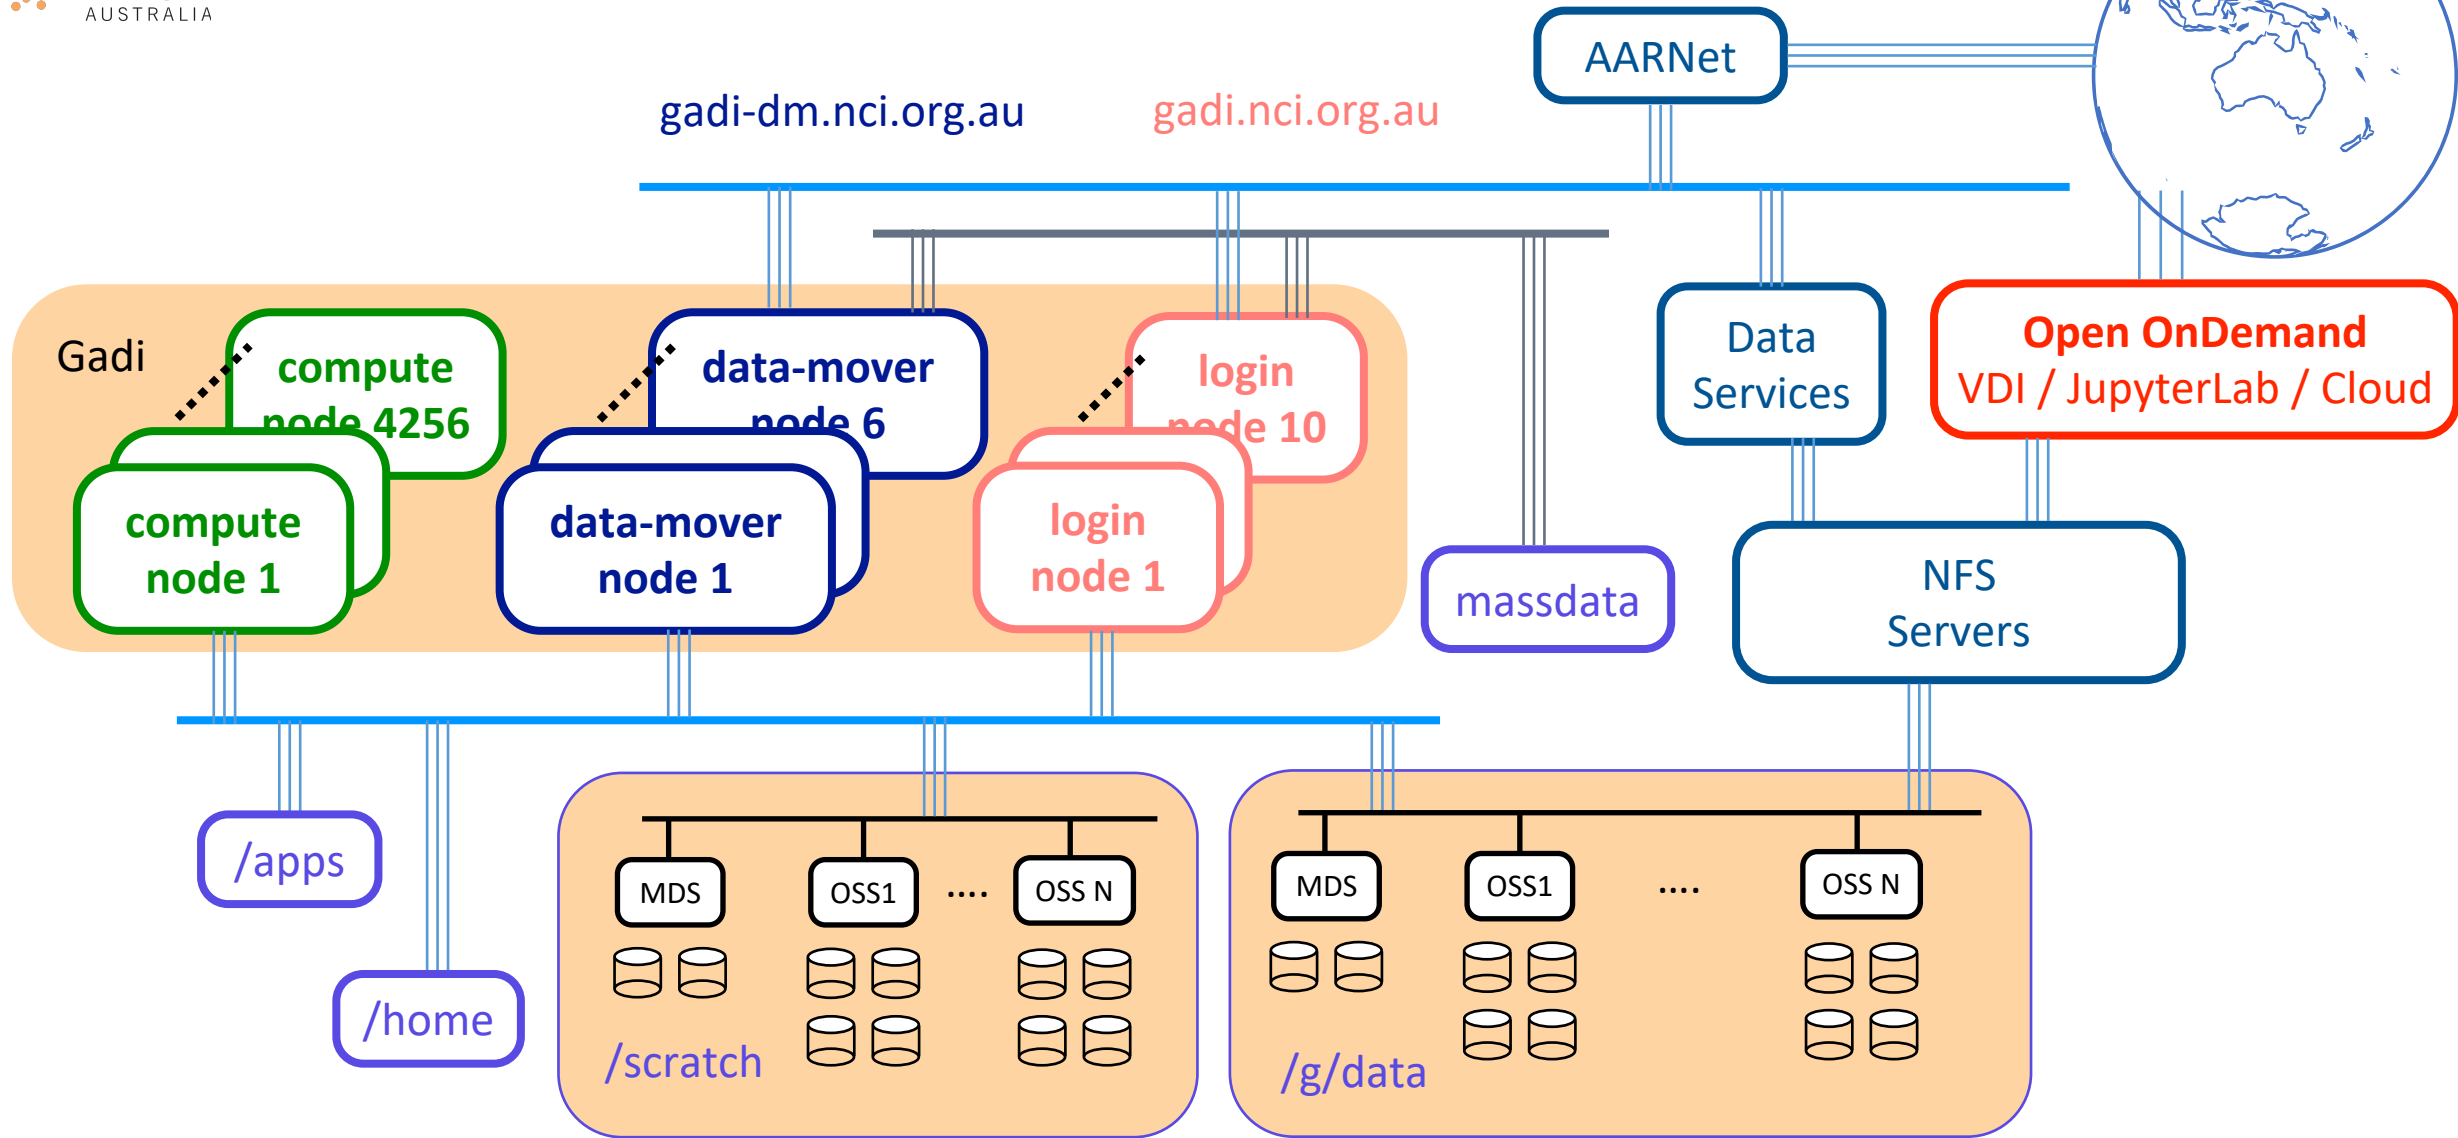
AUSTRALIA

AARNet

gadi-dm.nci.org.au

gadi.nci.org.au

Gadi

compute node 4256

compute node 1

data-mover node 6

data-mover node 1

login node 10

login node 1

massdata

Data Services

Open OnDemand
VDI / JupyterLab / Cloud

NFS Servers

/apps

/home

MDS

OSS1

....

OSS N

/scratch

MDS

OSS1

....

OSS N

/g/data